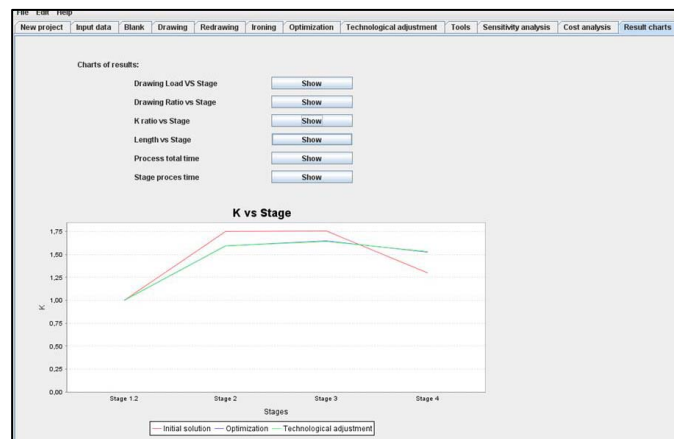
File Edit Help

New project | Input data | Blank | Drawing | Redrawing | Ironing | Optimization | Technological adjustment | Tools | Sensitivity analysis | Cost analysis | Result charts

Charts of results:

Drawing Load VS Stage Show

Drawing Ratio vs Stage Show

K ratio vs Stage Show

Length vs Stage Show

Process total time Show

Stage proces time Show

K vs Stage

1,75
1,50
1,25
1,00
0,75
0,50
0,25
0,00

K

Stage 1.2 Stage 2 Stage 3 Stage 4

Stages

Initial solution Optimization Technological adjustment